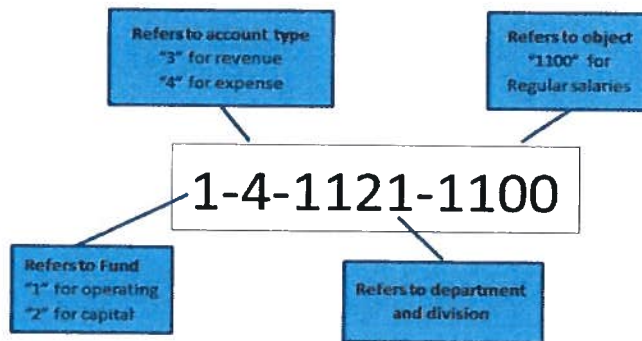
Refers to account type
"3" for revenue
"4" for expense

Refers to object
"1100" for
Regular salaries

1-4-1121-1100

Refers to Fund
"1" for operating
"2" for capital

Refers to department and division